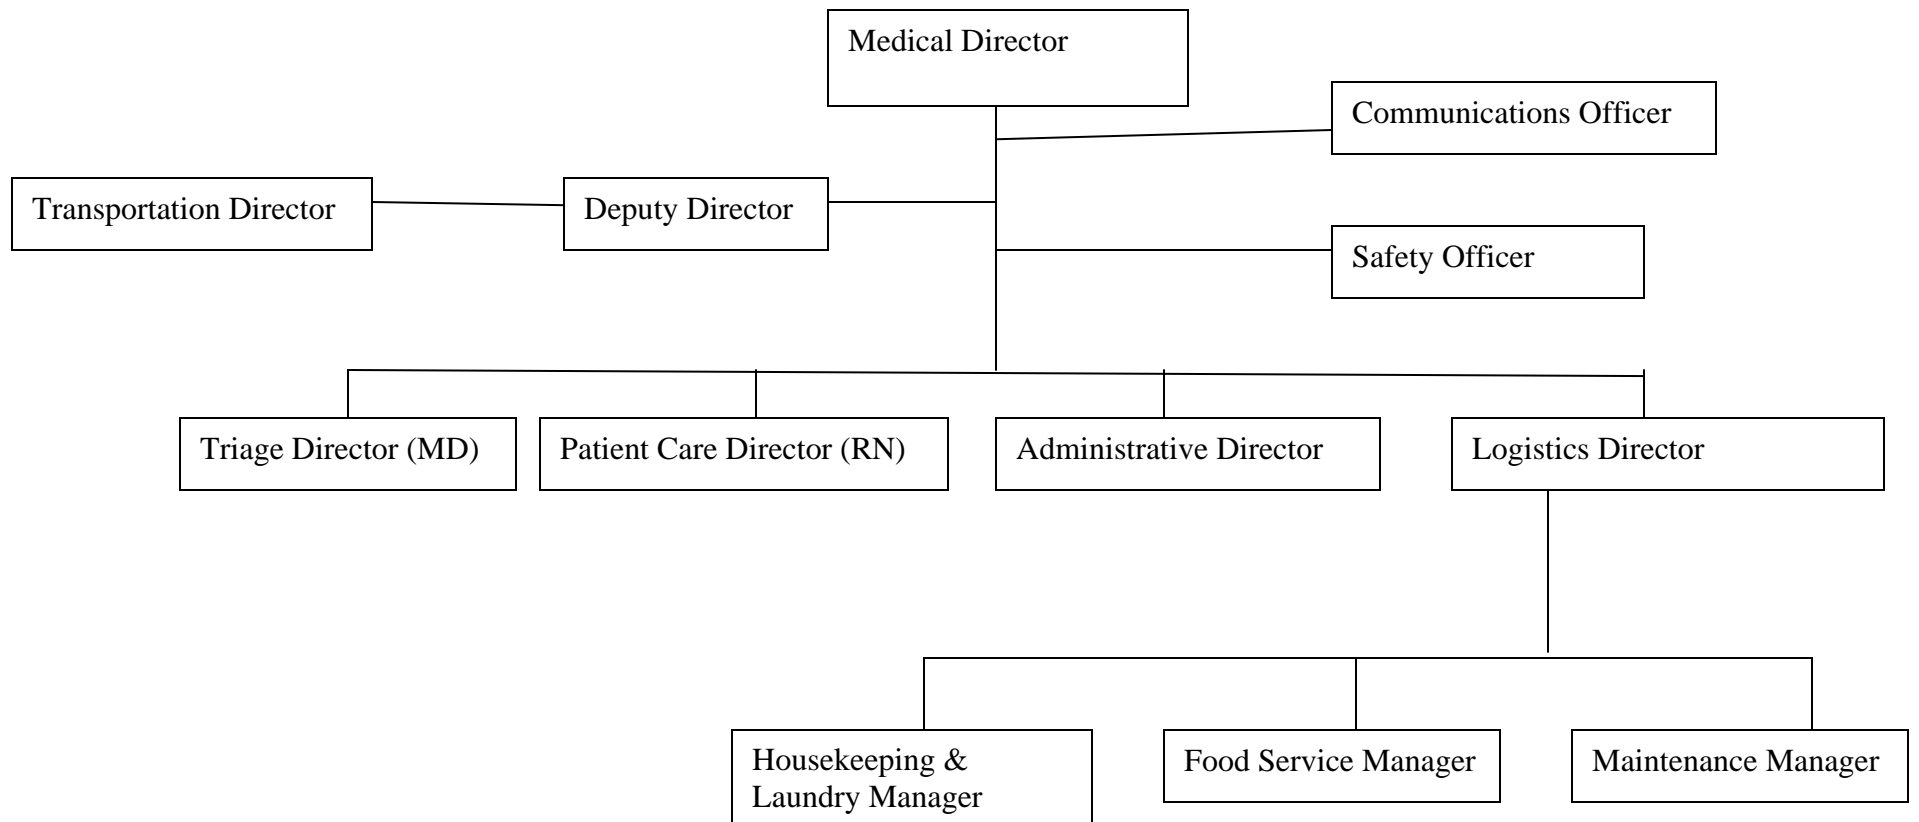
Medical Director

Communications Officer

Transportation Director

Deputy Director

Safety Officer

Triage Director (MD)

Patient Care Director (RN)

Administrative Director

Logistics Director

Housekeeping & Laundry Manager

Food Service Manager

Maintenance Manager